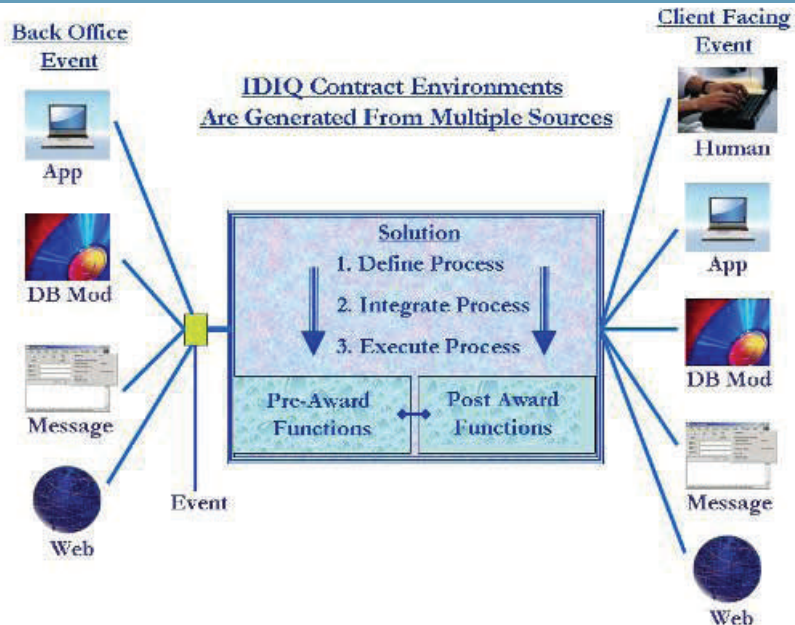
Back Office Event

IDIQ Contract Environments Are Generated From Multiple Sources

Client Facing Event

App

DB Mod

Message

Web

Event

Solution

1. Define Process

2. Integrate Process

3. Execute Process

Pre-Award Functions

Post Award Functions

Human

App

DB Mod

Message

Web